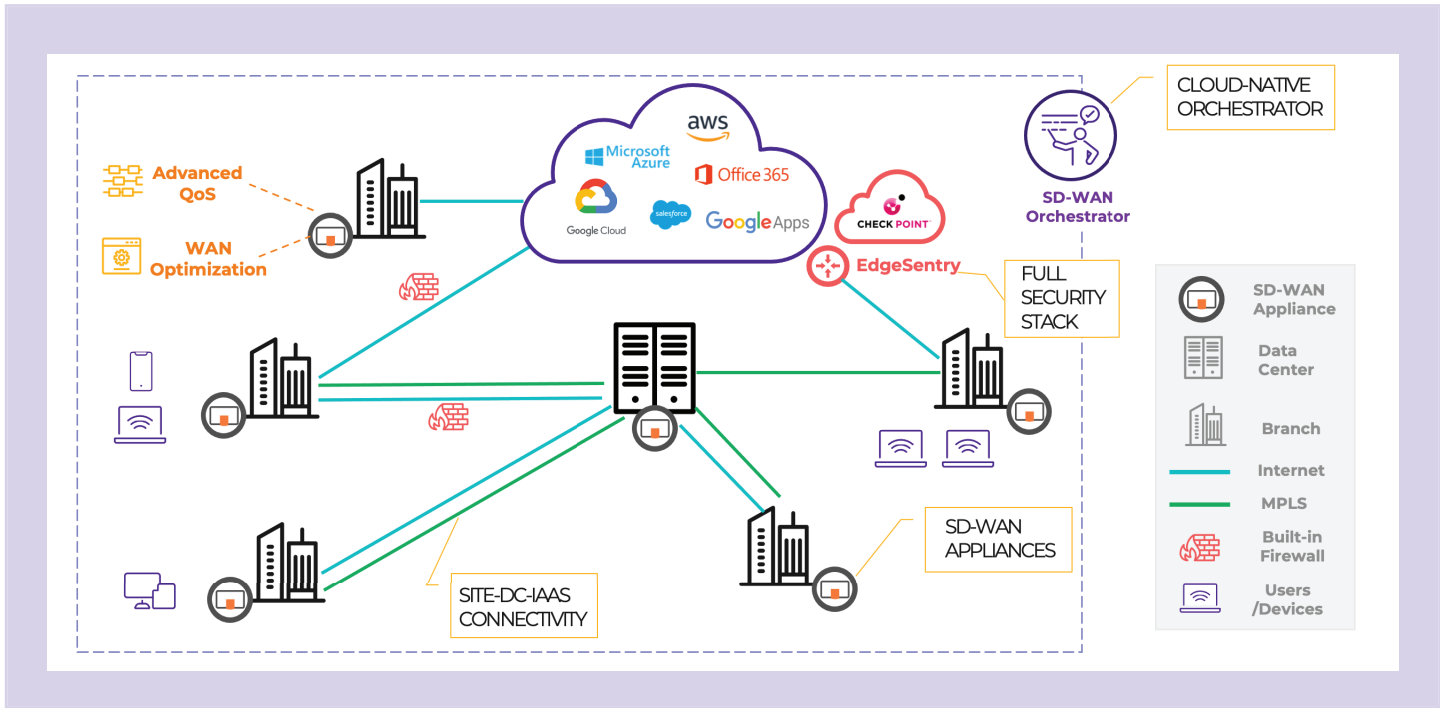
aws

Microsoft Azure

Office 365

Google Cloud

salesforce

Google Apps

CLOUD-NATIVE ORCHESTRATOR

SD-WAN Orchestrator

Advanced QoS

WAN Optimization

CHECK POINT

EdgeSentry

FULL SECURITY STACK

SD-WAN Appliance

Data Center

Branch

Internet

MPLS

Built-in Firewall

Users /Devices

SD-WAN APPLIANCES

SITE-DC-IAAS CONNECTIVITY